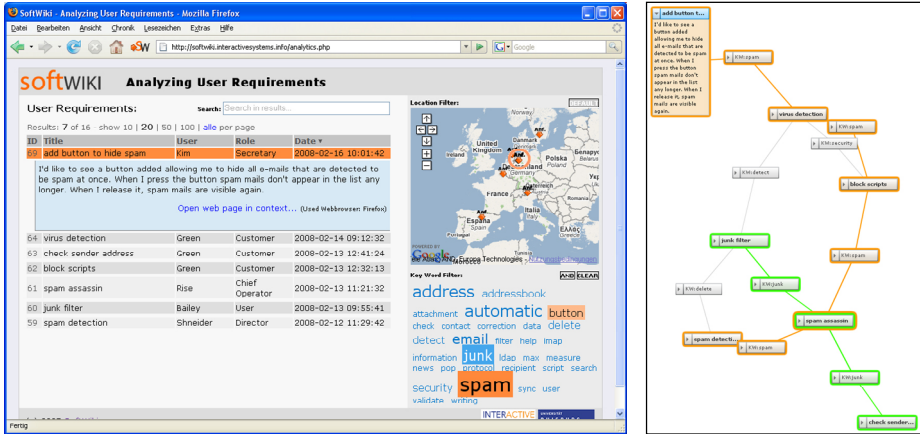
SoftWiki - Analyzing User Requirements - Mozilla Firefox

Datei Bearbeiten Ansicht Chronik Lesezeichen Extras Hilfe

http://softwiki.interactivesystems.info/analytics.php

Google

softWIKI Analyzing User Requirements

User Requirements:

Search: Search in results...

Results: 7 of 16 show 10 | 20 | 50 | 100 | alle per page

| ID | Title | User | Role | Date |
|---|---|---|---|---|
| 69 | add button to hide spam | Kim | Secretary | 2008-02-16 10:01:42 |

I'd like to see a button added allowing me to hide all e-mails that are detected to be spam at once. When I press the button spam mails don't appear in the list any longer. When I release it, spam mails are visible again.

Open web page in context... (Used Webbrowser: Firefox)

| ID | Title | User | Role | Date |
|---|---|---|---|---|
| 64 | virus detection | Green | Customer | 2008-02-14 09:12:32 |
| 63 | check sender address | Green | Customer | 2008-02-13 12:41:24 |
| 62 | block scripts | Green | Customer | 2008-02-13 12:32:13 |
| 61 | spam assassin | Rise | Chief Operator | 2008-02-13 11:21:32 |
| 60 | junk filter | Bailey | User | 2008-02-13 09:55:41 |
| 59 | spam detection | Shneider | Director | 2008-02-12 11:29:42 |

Location Filter:

CLEAR

Ireland United Kingdom Danmark Deutschland Germany Polska Poland France Italia Italy España Spain Ελλάς

POWERED BY Google Europa Technologies Terms of Use

Key Word Filter:

AND CLEAR

address addressbook attachment automatic button check contact correction data delete detect email filter help imap information junk ldap max measure news pop protocol recipient script search security spam sync user validate writing

INTERACTIVE

Fertig

add button t...

I'd like to see a button added allowing me to hide all e-mails that are detected to be spam at once. When I press the button spam mails don't appear in the list any longer. When I release it, spam mails are visible again.

KM:spam

virus detection

KM:spam

KM:security

KM:detect

block scripts

junk filter

KM:spam

KM:delete

KM:junk

spam assassin

spam detecti...

KM:spam

KM:junk

check sender...